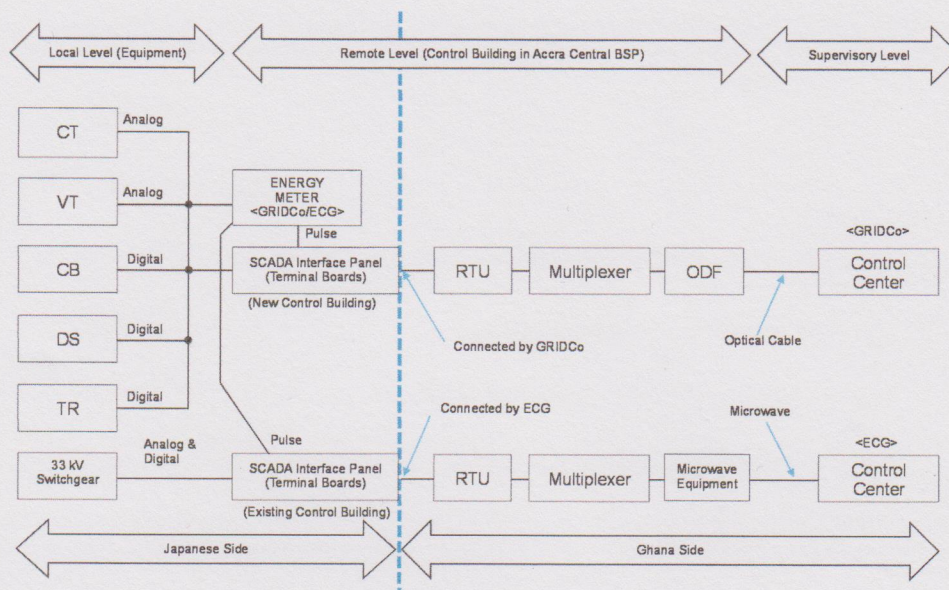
Local Level (Equipment)

Remote Level (Control Building in Accra Central BSP)

Supervisory Level

CT

Analog

VT

Analog

ENERGY METER <GRIDCo/ECG>

Pulse

CB

Digital

SCADA Interface Panel (Terminal Boards)

(New Control Building)

RTU

Multiplexer

ODF

<GRIDCo>

Control Center

DS

Digital

Connected by GRIDCo

Optical Cable

TR

Digital

Connected by ECG

Microwave

Pulse

33 kV Switchgear

Analog & Digital

SCADA Interface Panel (Terminal Boards)

(Existing Control Building)

RTU

Multiplexer

Microwave Equipment

<ECG>

Control Center

Japanese Side

Ghana Side